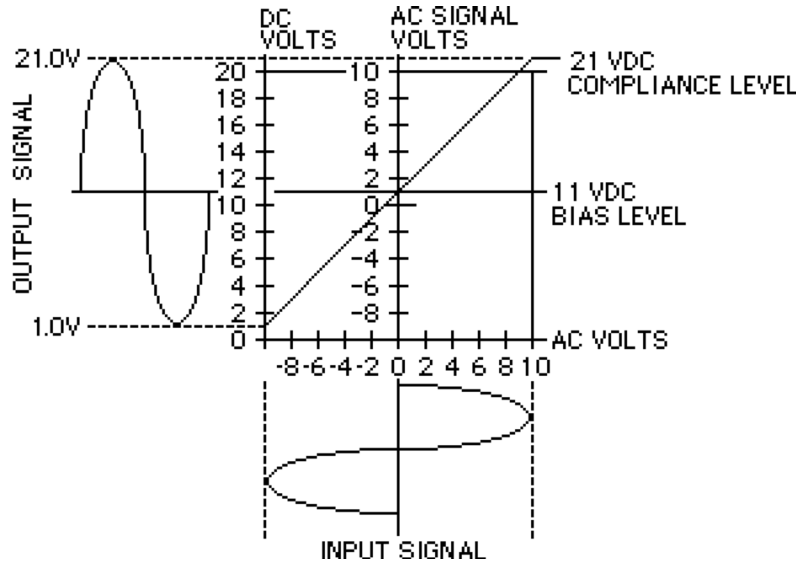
DC VOLTS

AC SIGNAL VOLTS

21.0V

1.0V

OUTPUT SIGNAL

20
18
16
14
12
10
8
6
4
2
0

10
8
6
4
2
0
-2
-4
-6
-8

21 VDC COMPLIANCE LEVEL

11 VDC BIAS LEVEL

AC VOLTS

-8 -6 -4 -2 0 2 4 6 8 10

INPUT SIGNAL